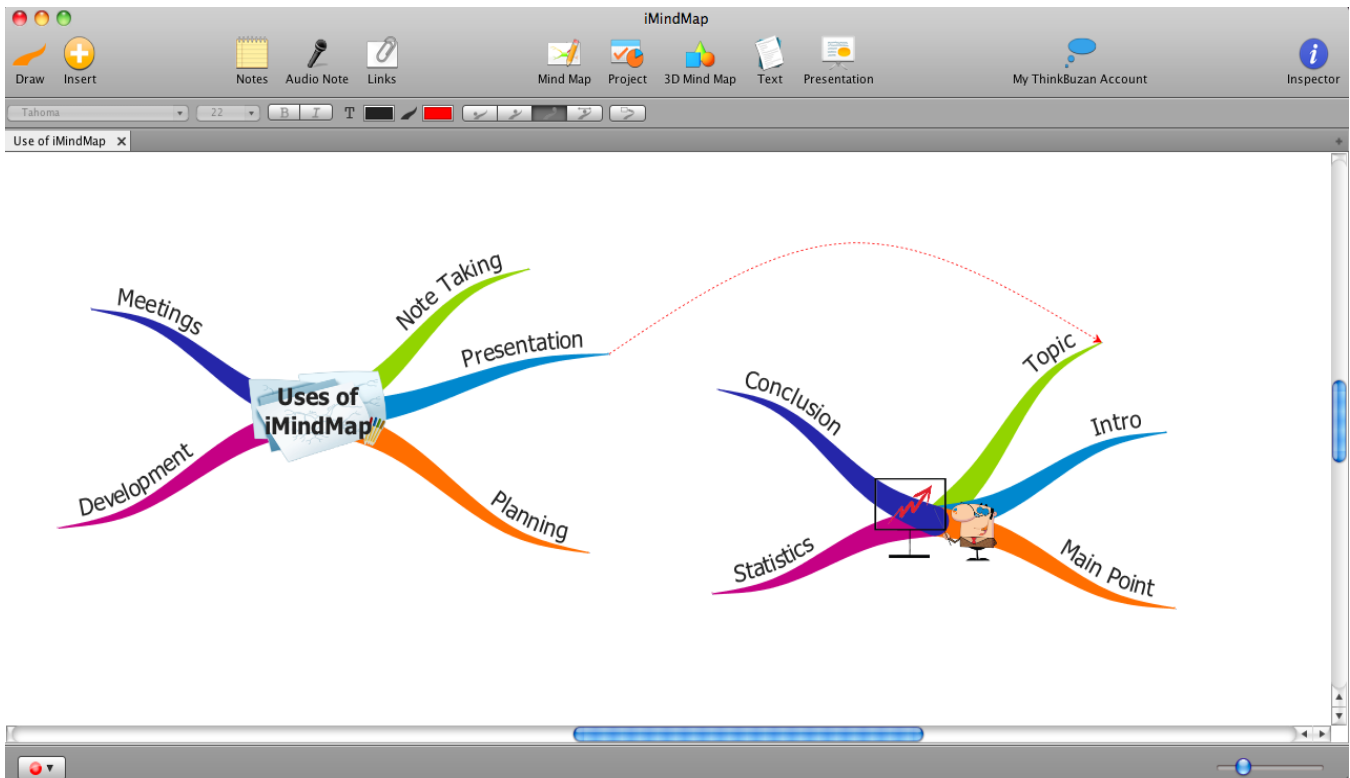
iMindMap

Draw
Insert
Notes
Audio Note
Links
Mind Map
Project
3D Mind Map
Text
Presentation
My ThinkBuzan Account
Inspector

Tahoma
22
B
I
T

Use of iMindMap

Meetings
Note Taking
Presentation
Uses of iMindMap
Development
Planning

Conclusion
Topic
Intro
Statistics
Main Point